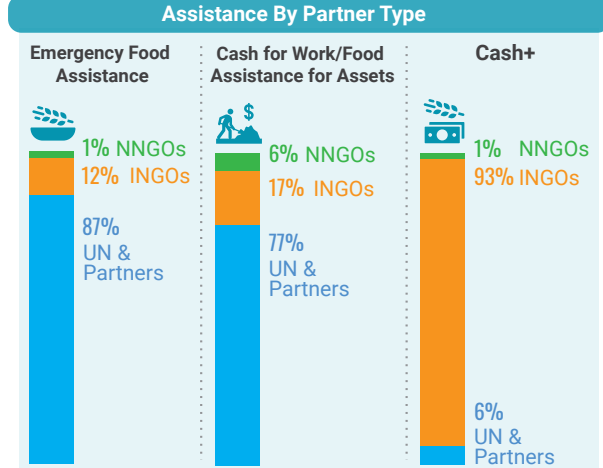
Assistance By Partner Type

Emergency Food Assistance

1% NNGOs
12% INGOs
87% UN & Partners

Cash for Work/Food Assistance for Assets

$

6% NNGOs
17% INGOs
77% UN & Partners

Cash+

1% NNGOs
93% INGOs
6% UN & Partners